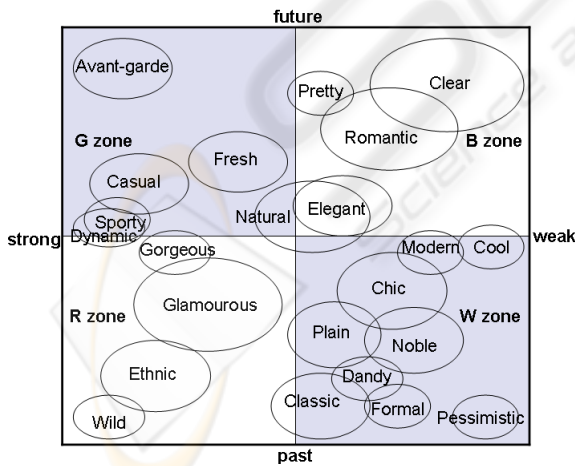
future

Avant-garde

Pretty

Clear

G zone

Romantic

B zone

Fresh

Casual

Natural

Elegant

Sporty

strong

Dynamic

weak

Gorgeous

Modern

Cool

Glamourous

Chic

R zone

W zone

Plain

Noble

Ethnic

Dandy

Classic

Formal

Pessimistic

Wild

past